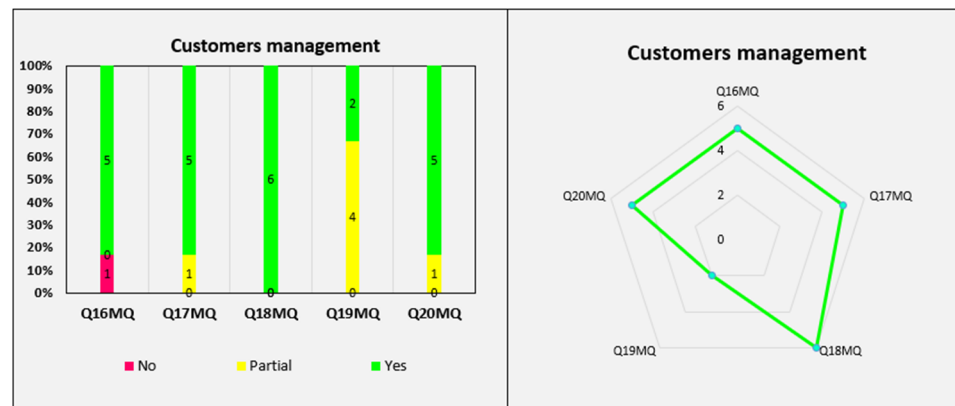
Customers management

100%
90%
80%
70%
60%
50%
40%
30%
20%
10%
0%

5
0
1

5
1
0

6
0

2
4
0

5
1
0

Q16MQ Q17MQ Q18MQ Q19MQ Q20MQ

No Partial Yes

Customers management

Q16MQ
6
4
2
0
Q17MQ
Q18MQ
Q19MQ
Q20MQ